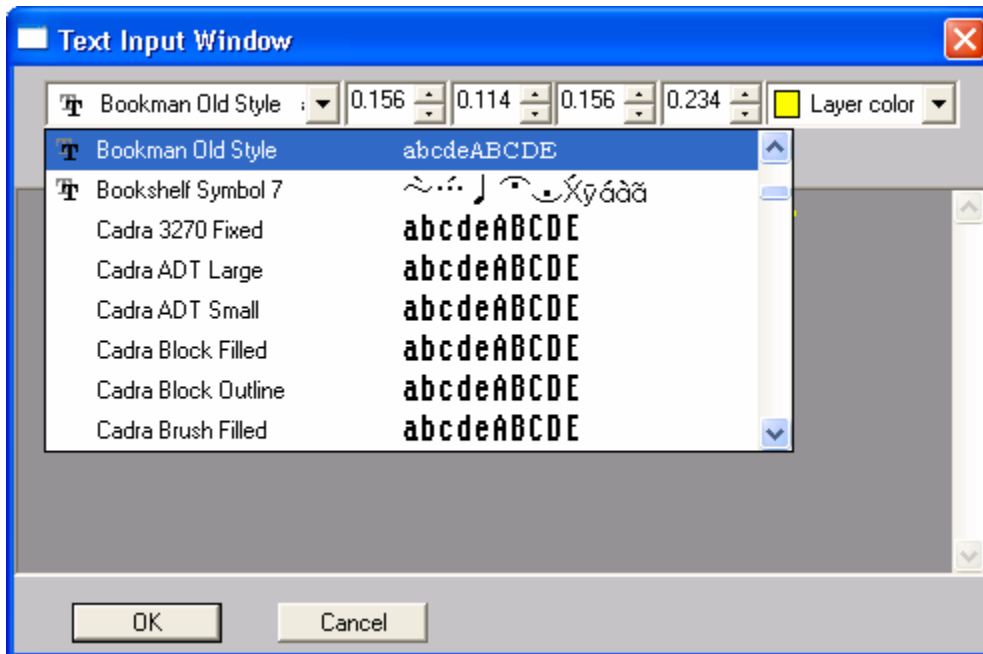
Text Input Window

Bookman Old Style
0.156
0.114
0.156
0.234
Layer color

Bookman Old Style abcdeABCDE
Bookshelf Symbol 7 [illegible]Xÿáàã
Cadra 3270 Fixed abcdeABCDE
Cadra ADT Large abcdeABCDE
Cadra ADT Small abcdeABCDE
Cadra Block Filled abcdeABCDE
Cadra Block Outline abcdeABCDE
Cadra Brush Filled abcdeABCDE

OK
Cancel